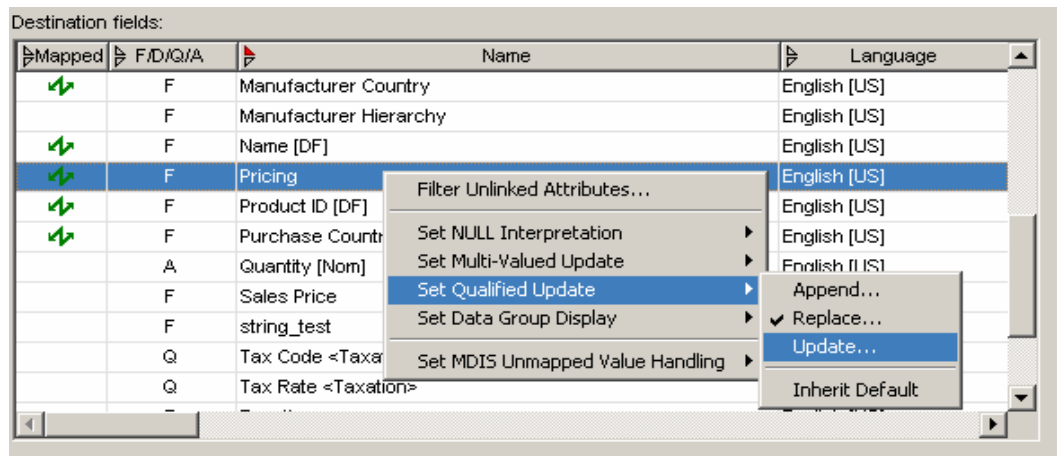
Destination fields:

| Mapped | F/D/Q/A | Name | Language |
|---|---|---|---|
| | F | Manufacturer Country | English [US] |
| | F | Manufacturer Hierarchy | English [US] |
| | F | Name [DF] | English [US] |
| | F | Pricing | English [US] |
| | F | Product ID [DF] | English [US] |
| | F | Purchase Countr | English [US] |
| | A | Quantity [Nom] | English [US] |
| | F | Sales Price | |
| | F | string_test | |
| | Q | Tax Code <Taxa | |
| | Q | Tax Rate <Taxation> | |

Filter Unlinked Attributes...
Set NULL Interpretation
Set Multi-Valued Update
Set Qualified Update
Set Data Group Display
Set MDIS Unmapped Value Handling

Append...
Replace...
Update...
Inherit Default